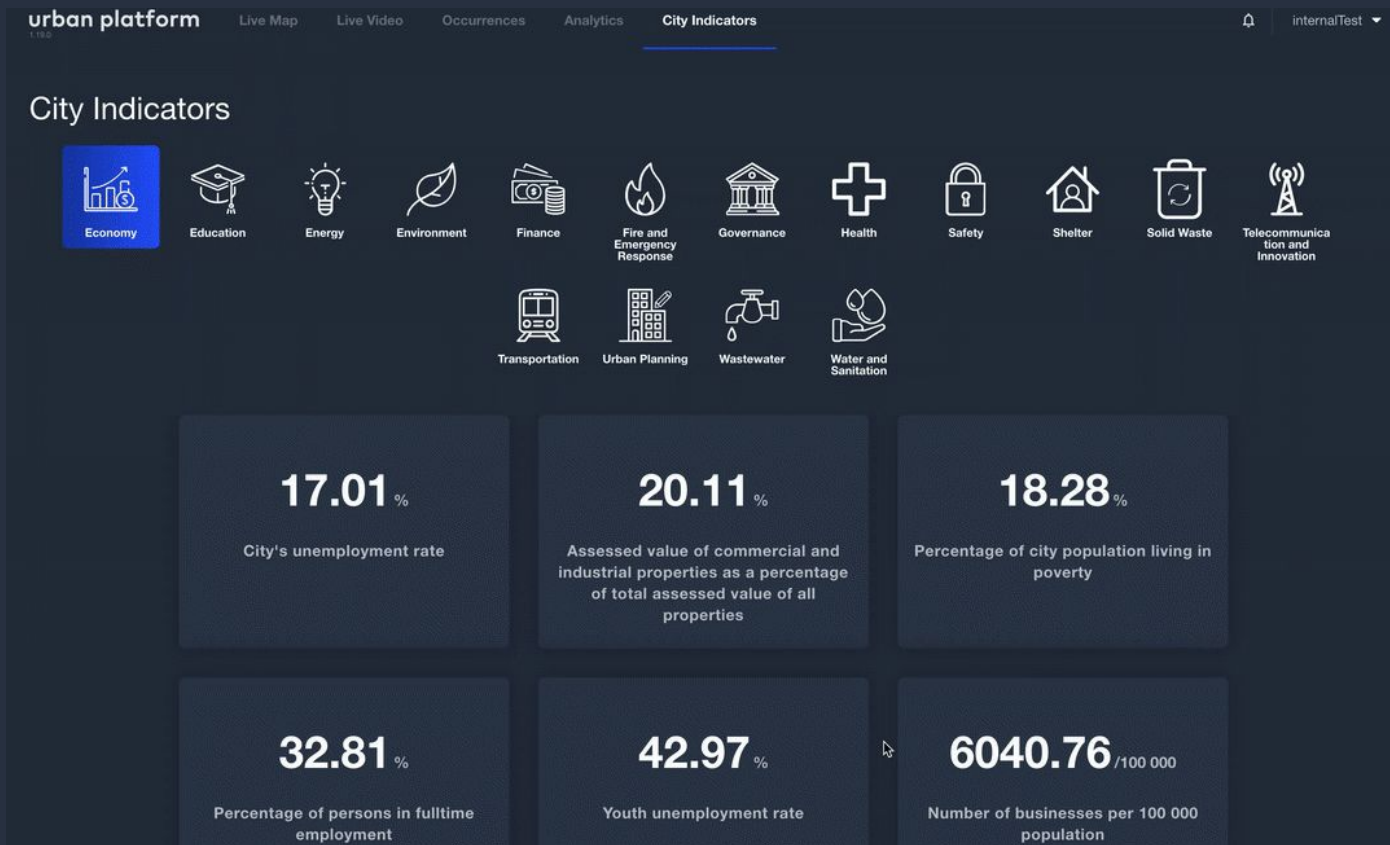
urban platform
1.19.0

Live Map Live Video Occurrences Analytics City Indicators

internalTest

City Indicators

Economy
Education
Energy
Environment
Finance
Fire and Emergency Response
Governance
Health
Safety
Shelter
Solid Waste
Telecommunication and Innovation
Transportation
Urban Planning
Wastewater
Water and Sanitation

17.01 %
City's unemployment rate

20.11 %
Assessed value of commercial and industrial properties as a percentage of total assessed value of all properties

18.28 %
Percentage of city population living in poverty

32.81 %
Percentage of persons in fulltime employment

42.97 %
Youth unemployment rate

6040.76 /100 000
Number of businesses per 100 000 population